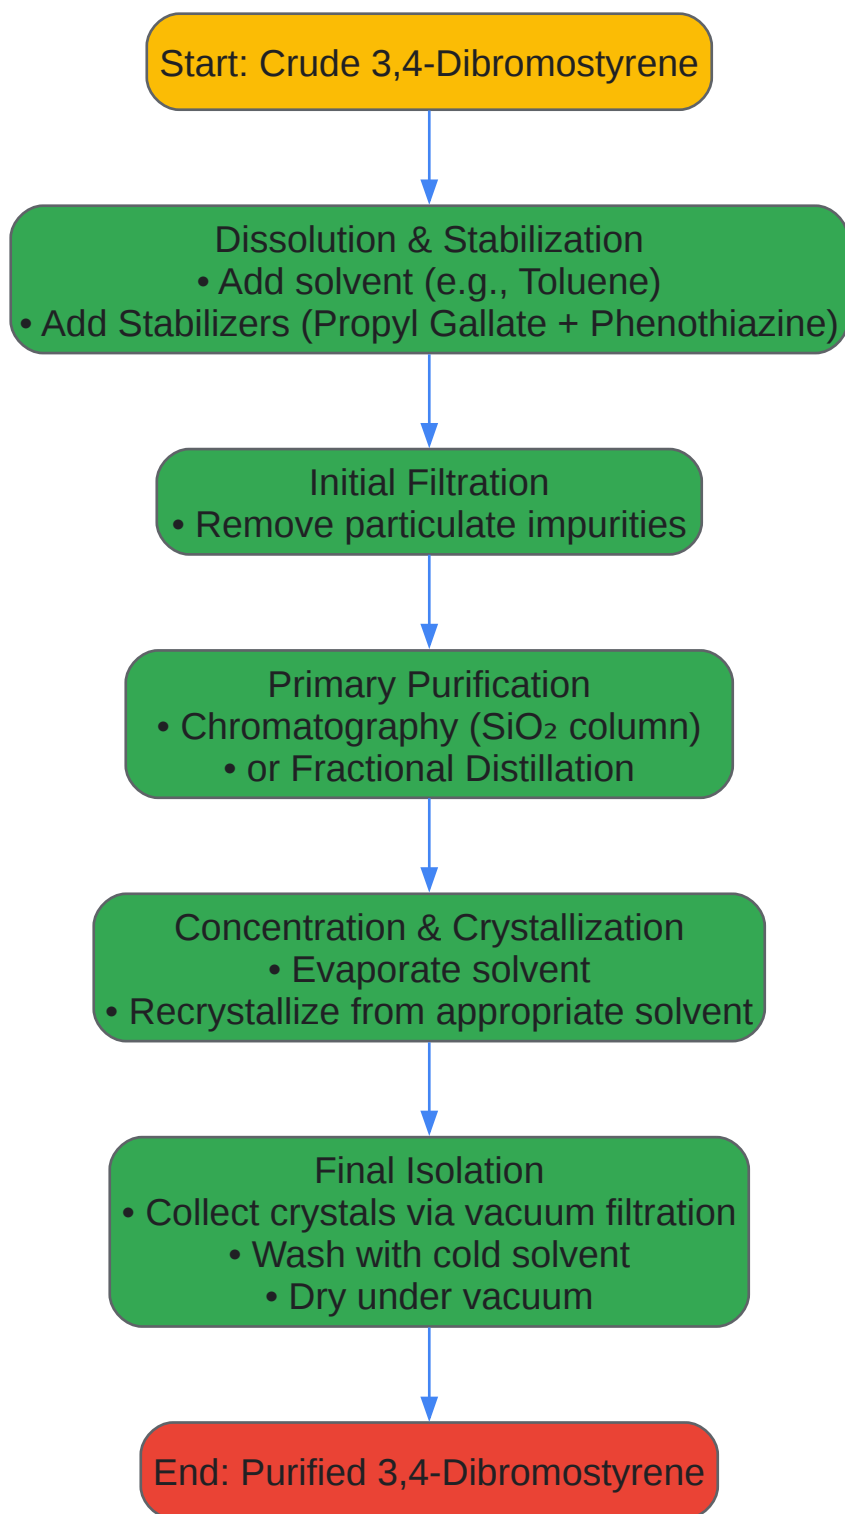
Start: Crude 3,4-Dibromostyrene

Dissolution & Stabilization
• Add solvent (e.g., Toluene)
• Add Stabilizers (Propyl Gallate + Phenothiazine)

Initial Filtration
• Remove particulate impurities

Primary Purification
• Chromatography ($SiO_2$ column)
• or Fractional Distillation

Concentration & Crystallization
• Evaporate solvent
• Recrystallize from appropriate solvent

Final Isolation
• Collect crystals via vacuum filtration
• Wash with cold solvent
• Dry under vacuum

End: Purified 3,4-Dibromostyrene